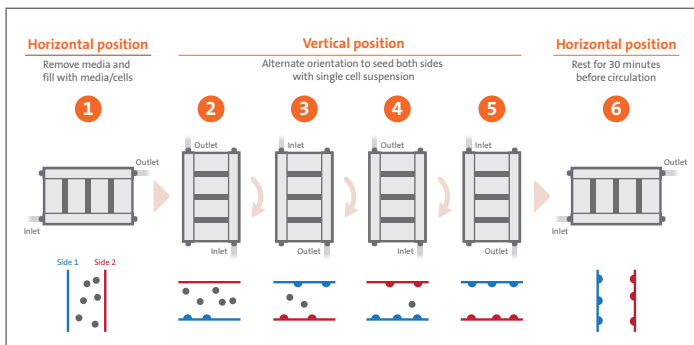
Horizontal position
Remove media and fill with media/cells

Vertical position
Alternate orientation to seed both sides with single cell suspension

Horizontal position
Rest for 30 minutes before circulation

1
Outlet
Inlet

2
Outlet
Inlet

3
Inlet
Outlet

4
Outlet
Inlet

5
Inlet
Outlet

6
Outlet
Inlet

Side 1
Side 2